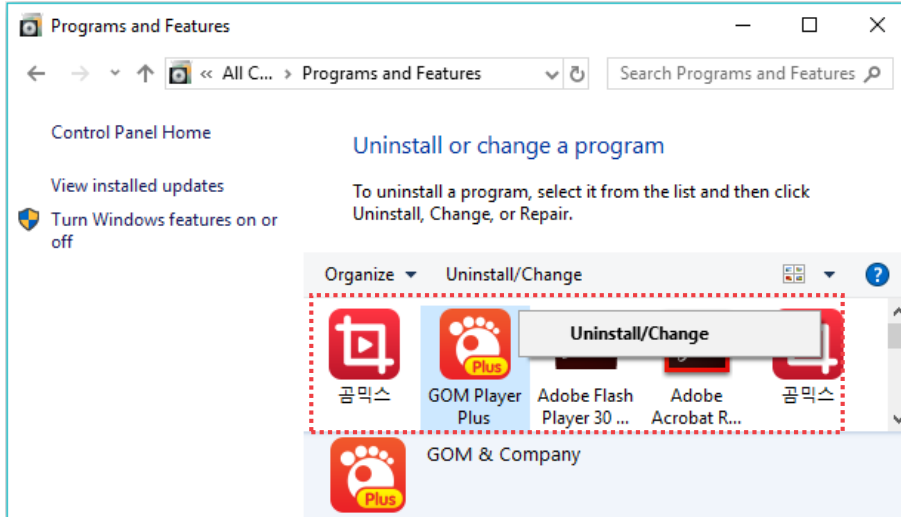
Programs and Features

« All C... › Programs and Features

Search Programs and Features

Control Panel Home

View installed updates

Turn Windows features on or off

Uninstall or change a program

To uninstall a program, select it from the list and then click Uninstall, Change, or Repair.

Organize ▾ Uninstall/Change

Uninstall/Change

곰믹스

Plus

GOM Player Plus

Adobe Flash Player 30 ...

Adobe Acrobat R...

곰믹스

GOM & Company

Plus